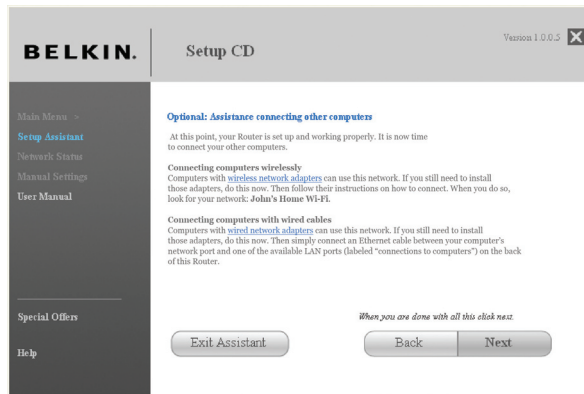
BELKIN.

Setup CD

Version 1.0.0.5

Main Menu >
Setup Assistant
Network Status
Manual Settings
User Manual

Optional: Assistance connecting other computers

At this point, your Router is set up and working properly. It is now time to connect your other computers.

Connecting computers wirelessly
Computers with wireless network adapters can use this network. If you still need to install those adapters, do this now. Then follow their instructions on how to connect. When you do so, look for your network: John's Home Wi-Fi.

Connecting computers with wired cables
Computers with wired network adapters can use this network. If you still need to install those adapters, do this now. Then simply connect an Ethernet cable between your computer's network port and one of the available LAN ports (labeled "connections to computers") on the back of this Router.

Special Offers

Help

When you are done with all this click next.

Exit Assistant

Back

Next